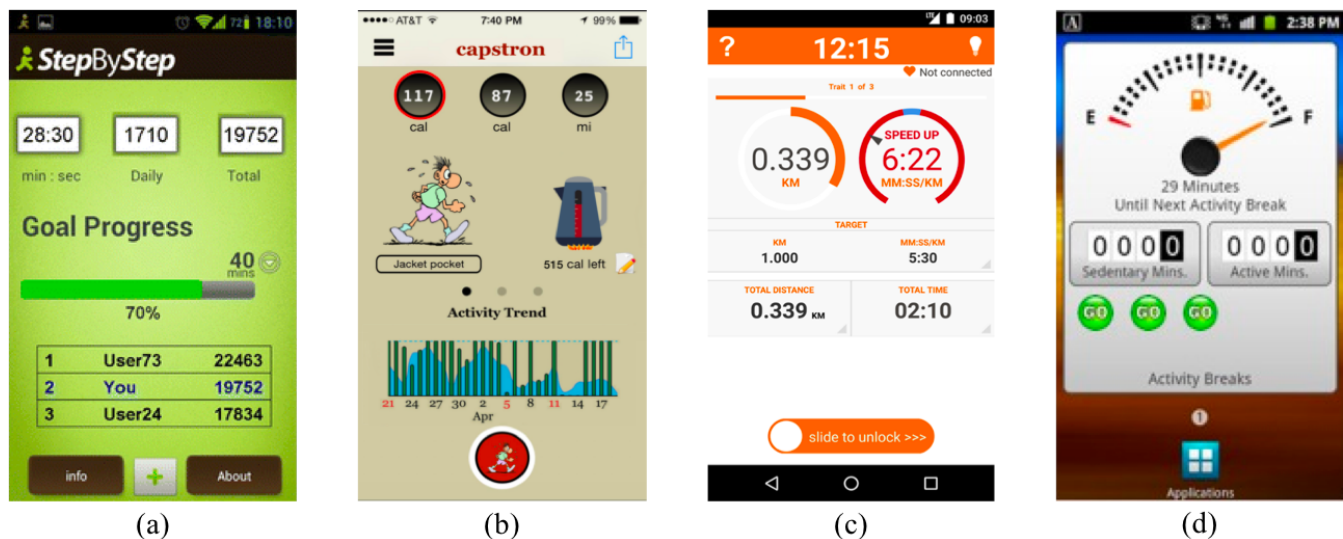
72 18:10

StepByStep

28:30 1710 19752

min : sec Daily Total

Goal Progress

40 mins

70%

| 1 | User73 | 22463 |
|---|---|---|
| 2 | You | 19752 |
| 3 | User24 | 17834 |

info + About

(a)

●●●●○ AT&T 7:40 PM 99%

capstron

117 cal 87 cal 25 mi

Jacket pocket

515 cal left

Activity Trend

21 24 27 30 2 5 8 11 14 17

Apr

(b)

09:03

? 12:15

Not connected

Trait 1 of 3

0.339 KM

SPEED UP 6:22 MM:SS/KM

TARGET

KM 1.000

MM:SS/KM 5:30

TOTAL DISTANCE 0.339 KM

TOTAL TIME 02:10

slide to unlock >>>

(c)

2:38 PM

E F

29 Minutes Until Next Activity Break

0000 Sedentary Mins.

0000 Active Mins.

GO GO GO

Activity Breaks

1

Applications

(d)